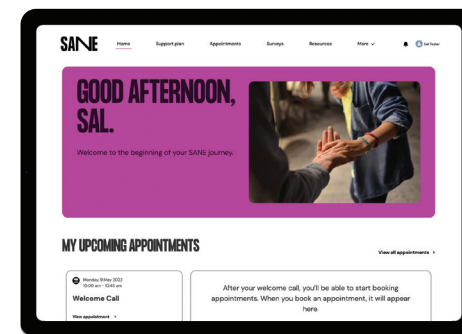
SANE

Home Support plan Appointments Surveys Resources More

Sal Tester

GOOD AFTERNOON, SAL.

Welcome to the beginning of your SANE journey.

MY UPCOMING APPOINTMENTS

View all appointments

Monday 9 May 2022
10:00 am - 10:45 am

Welcome Call

View appointment

After your welcome call, you'll be able to start booking appointments. When you book an appointment, it will appear here.